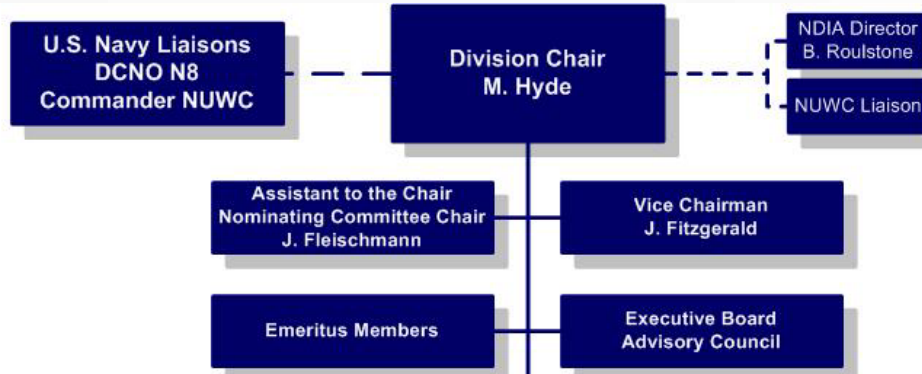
U.S. Navy Liaisons
DCNO N8
Commander NUWC

Division Chair
M. Hyde

NDIA Director
B. Roulstone

NUWC Liaison

Assistant to the Chair
Nominating Committee Chair
J. Fleischmann

Vice Chairman
J. Fitzgerald

Emeritus Members

Executive Board
Advisory Council